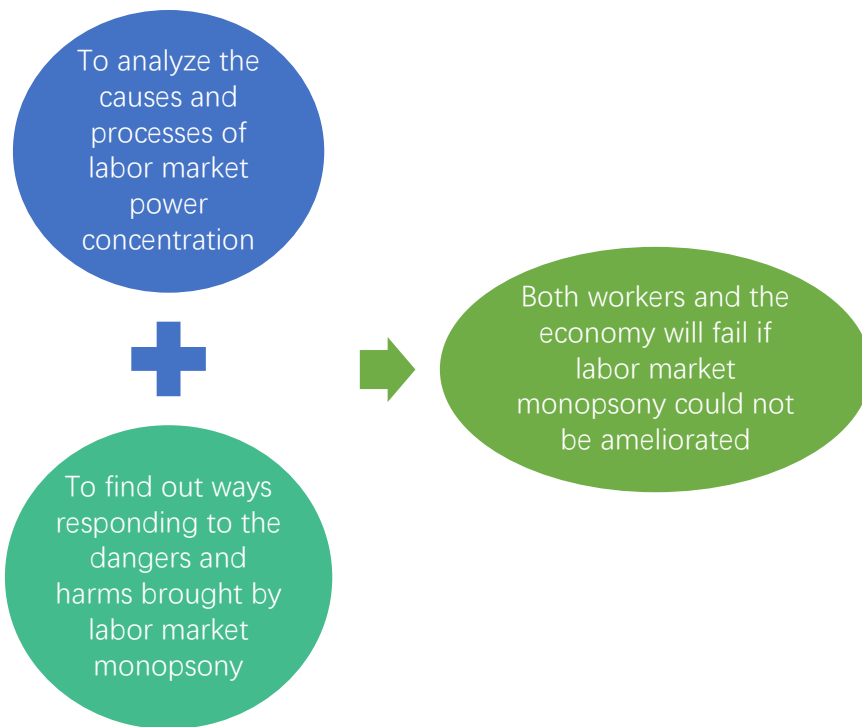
To analyze the causes and processes of labor market power concentration

To find out ways responding to the dangers and harms brought by labor market monopsony

Both workers and the economy will fail if labor market monopsony could not be ameliorated